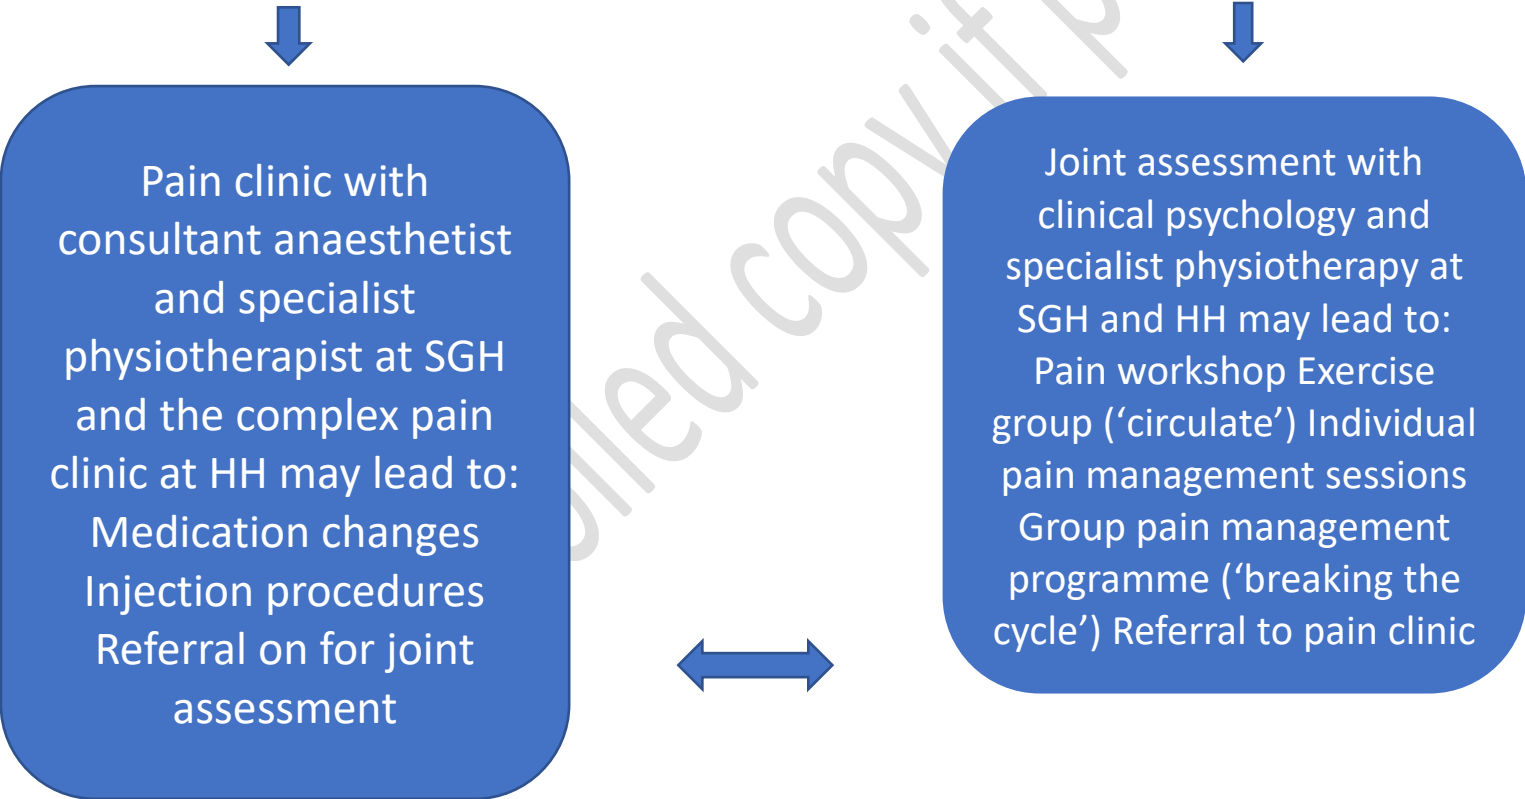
Pain clinic with consultant anaesthetist and specialist physiotherapist at SGH and the complex pain clinic at HH may lead to: Medication changes Injection procedures Referral on for joint assessment

Joint assessment with clinical psychology and specialist physiotherapy at SGH and HH may lead to: Pain workshop Exercise group (‘circulate’) Individual pain management sessions Group pain management programme (‘breaking the cycle’) Referral to pain clinic

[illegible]lled copy if p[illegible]